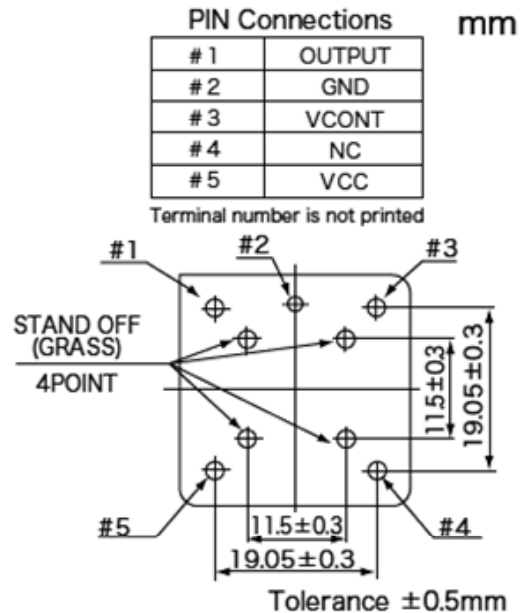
PIN Connections

mm

| #1 | OUTPUT |
|---|---|
| #2 | GND |
| #3 | VCONT |
| #4 | NC |
| #5 | VCC |

Terminal number is not printed

#1

#2

#3

STAND OFF (GRASS)

4POINT

11.5±0.3

19.05±0.3

#5

11.5±0.3

#4

19.05±0.3

Tolerance ±0.5mm